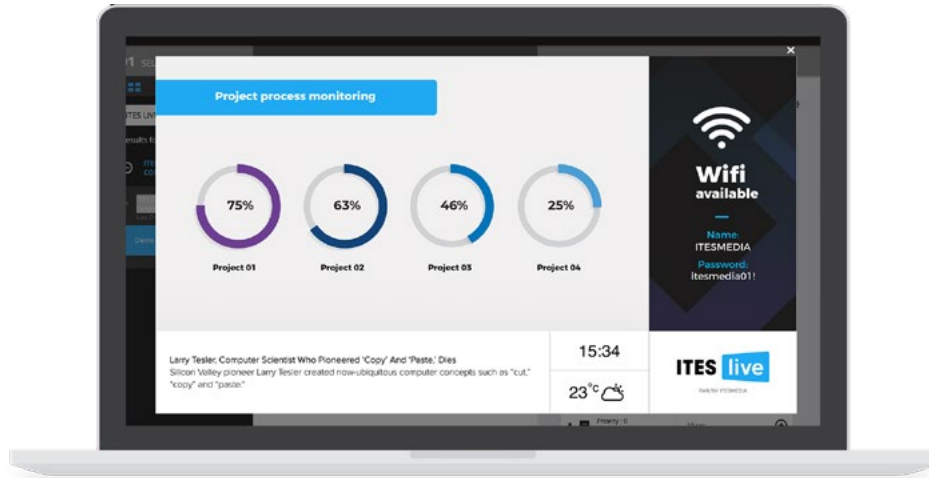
01 SE

TES LIVE

esults fo

ITES
CO

Dem

Project process monitoring

75%
Project 01

63%
Project 02

46%
Project 03

25%
Project 04

Wifi
available

Name:
ITESMEDIA

Password:
itesmedia01!

Larry Tesler, Computer Scientist Who Pioneered 'Copy' And 'Paste,' Dies
Silicon Valley pioneer Larry Tesler created now-ubiquitous computer concepts such as "cut," "copy" and "paste."

15:34

23°C

ITES live

Priority : 0